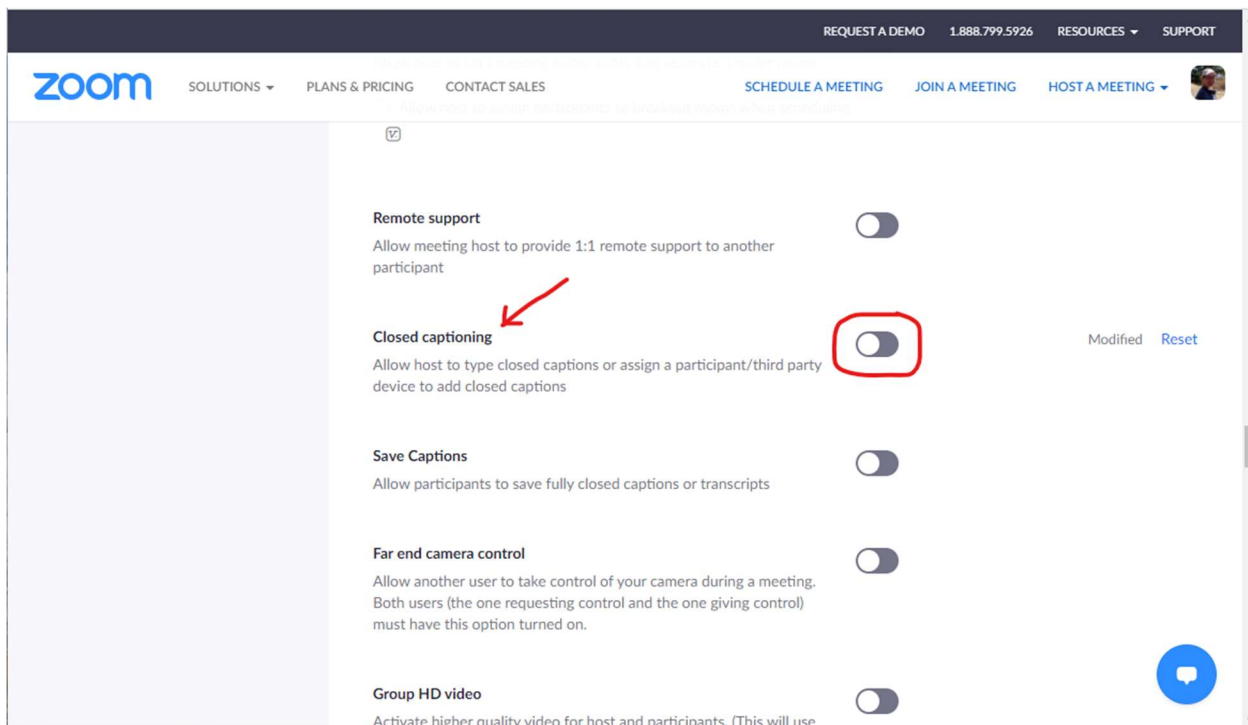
REQUEST A DEMO 1.888.799.5926 RESOURCES SUPPORT

zoom SOLUTIONS PLANS & PRICING CONTACT SALES SCHEDULE A MEETING JOIN A MEETING HOST A MEETING

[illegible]

Remote support
Allow meeting host to provide 1:1 remote support to another participant

Closed captioning
Allow host to type closed captions or assign a participant/third party device to add closed captions

Modified Reset

Save Captions
Allow participants to save fully closed captions or transcripts

Far end camera control
Allow another user to take control of your camera during a meeting. Both users (the one requesting control and the one giving control) must have this option turned on.

Group HD video
Activate higher quality video for host and participants. (This will use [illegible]